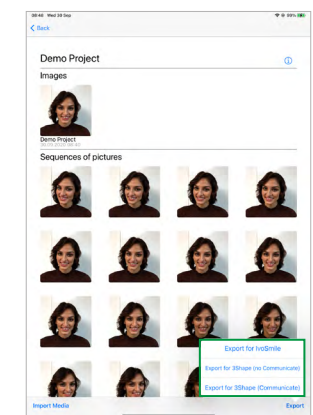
08:40 Wed 30 Sep

89%

< Back

Demo Project

Images

Demo Project
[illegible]

Sequences of pictures

Export for IvoSmile

Export for 3Shape (no Communicate)

Export for 3Shape (Communicate)

Import Media

Export